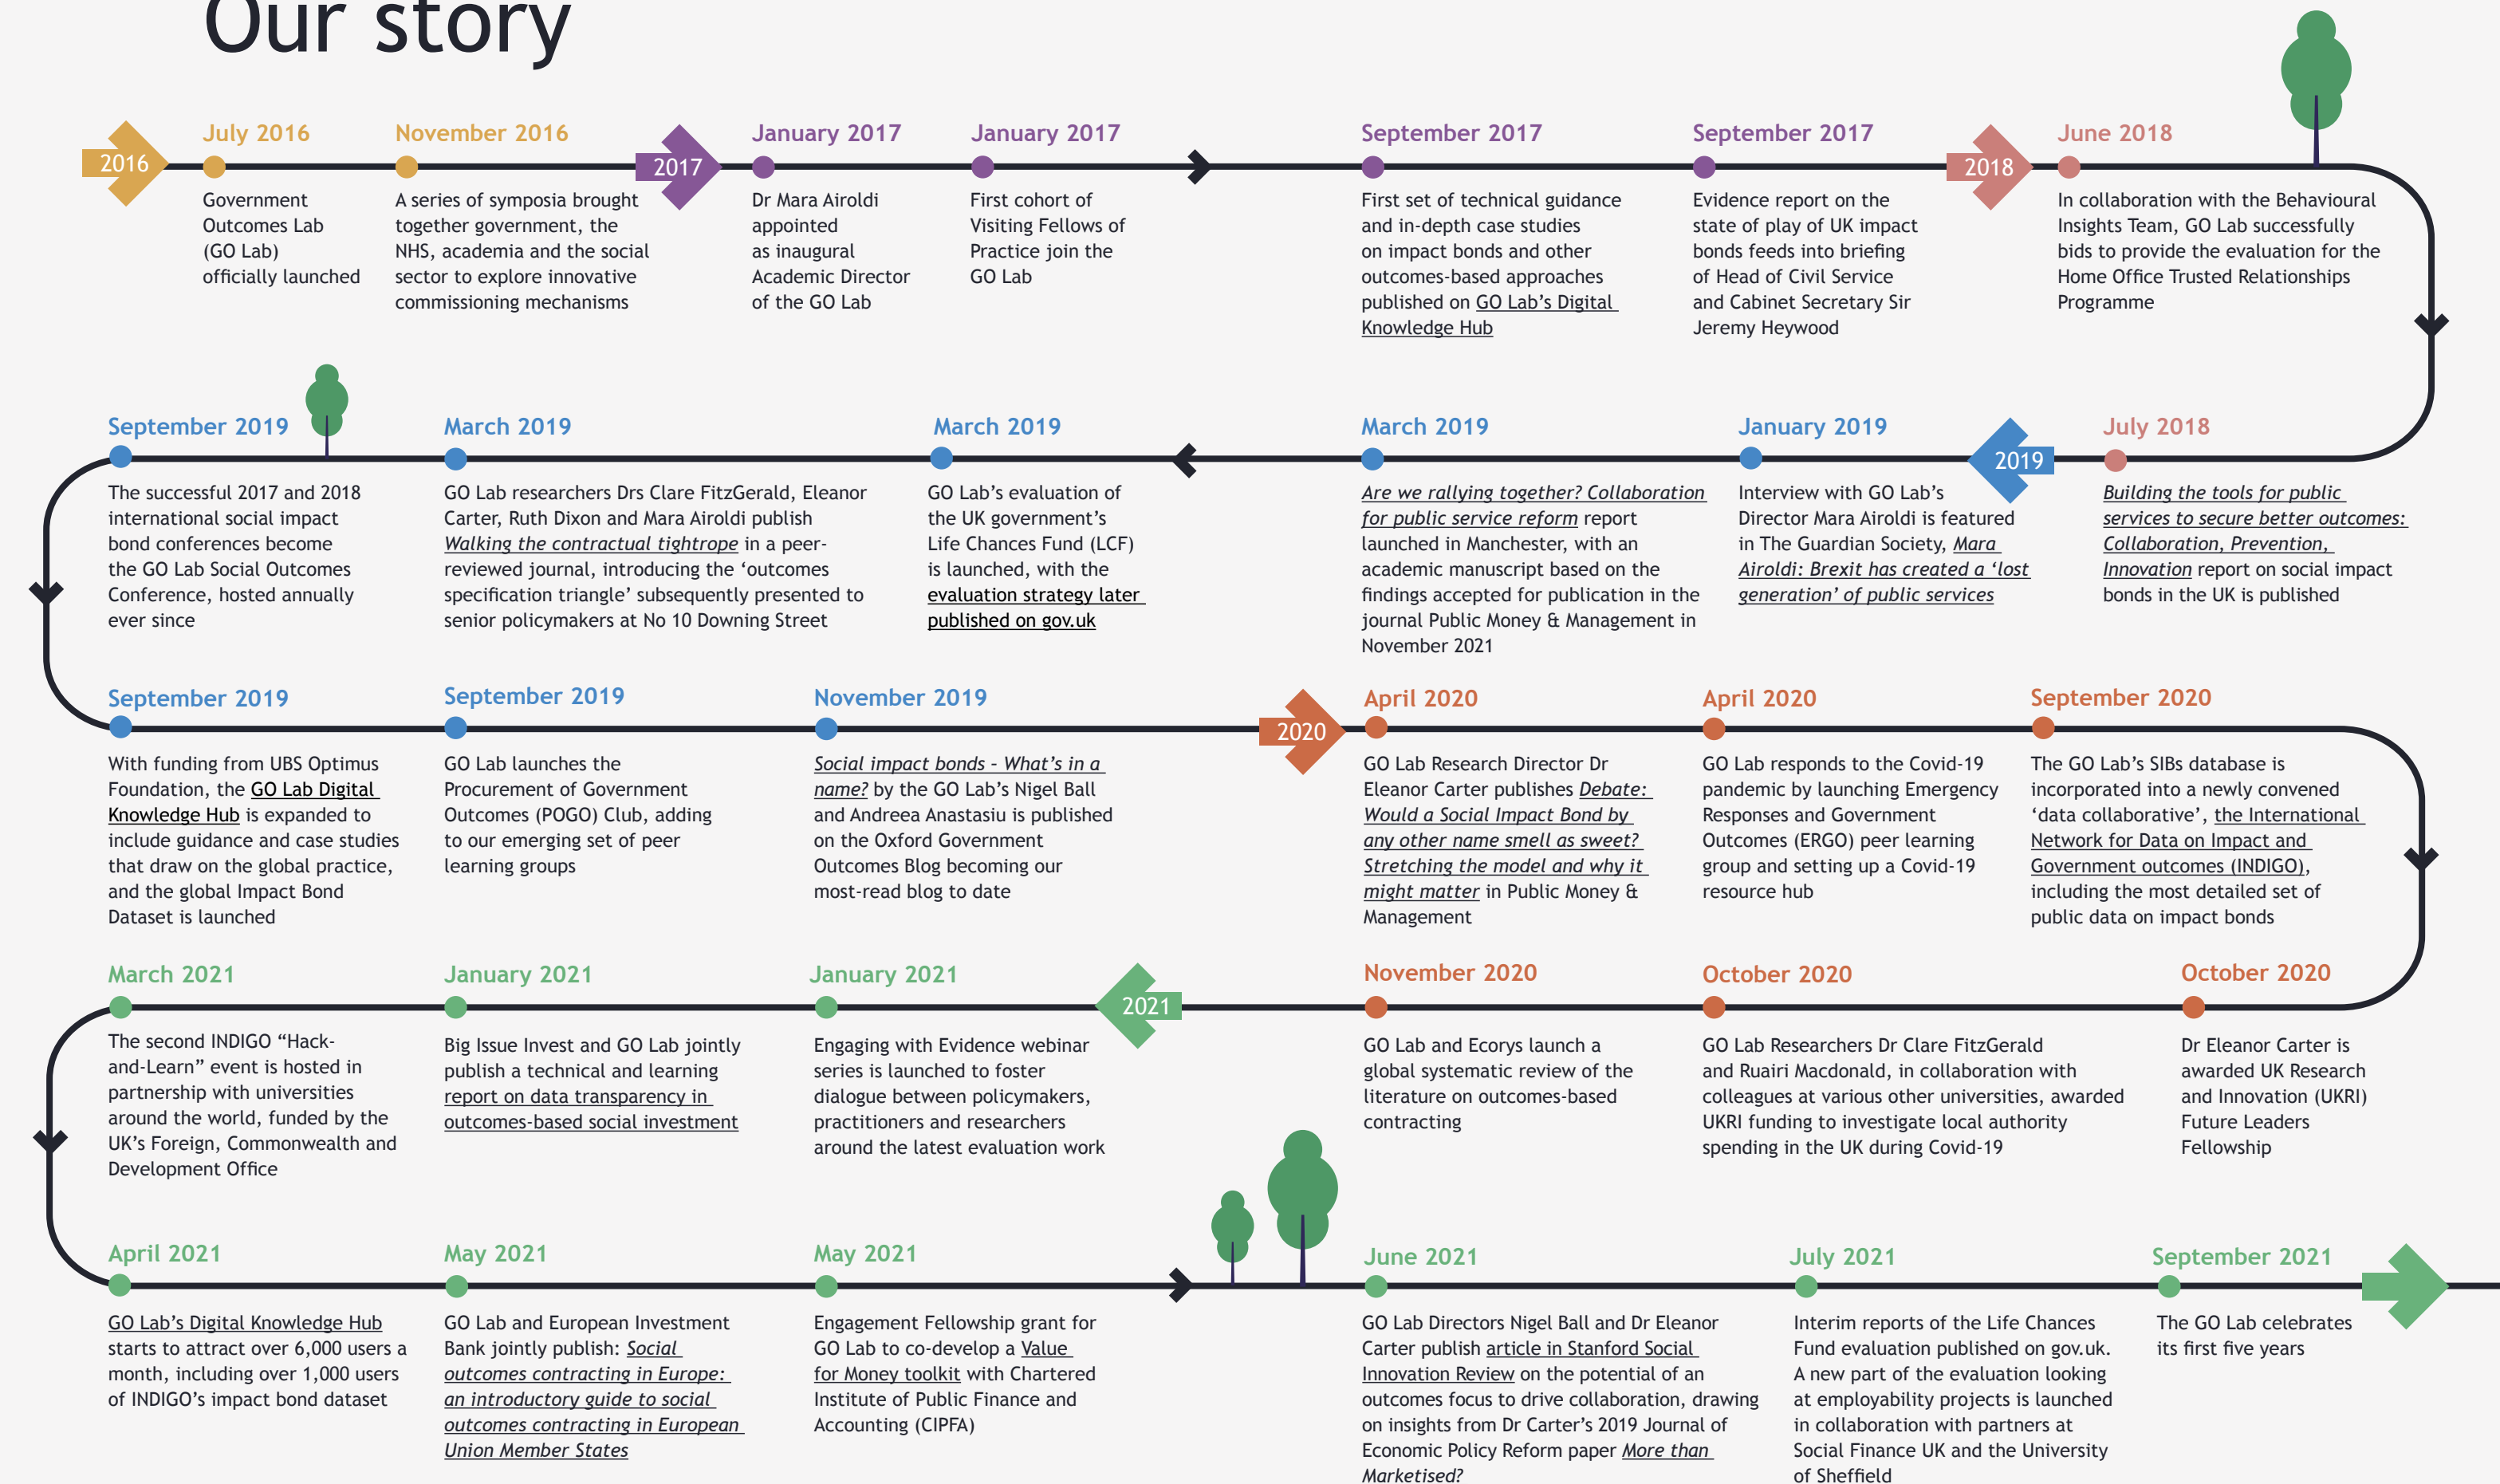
Our story

2016

July 2016

Government Outcomes Lab (GO Lab) officially launched

November 2016

A series of symposia brought together government, the NHS, academia and the social sector to explore innovative commissioning mechanisms

2017

January 2017

Dr Mara Airoldi appointed as inaugural Academic Director of the GO Lab

January 2017

First cohort of Visiting Fellows of Practice join the GO Lab

September 2017

First set of technical guidance and in-depth case studies on impact bonds and other outcomes-based approaches published on GO Lab's Digital Knowledge Hub

September 2017

Evidence report on the state of play of UK impact bonds feeds into briefing of Head of Civil Service and Cabinet Secretary Sir Jeremy Heywood

2018

June 2018

In collaboration with the Behavioural Insights Team, GO Lab successfully bids to provide the evaluation for the Home Office Trusted Relationships Programme

July 2018

Building the tools for public services to secure better outcomes: Collaboration, Prevention, Innovation report on social impact bonds in the UK is published

2019

January 2019

Interview with GO Lab's Director Mara Airoldi is featured in The Guardian Society, Mara Airoldi: Brexit has created a 'lost generation' of public services

March 2019

Are we rallying together? Collaboration for public service reform report launched in Manchester, with an academic manuscript based on the findings accepted for publication in the journal Public Money & Management in November 2021

March 2019

GO Lab's evaluation of the UK government's Life Chances Fund (LCF) is launched, with the evaluation strategy later published on gov.uk

March 2019

GO Lab researchers Drs Clare FitzGerald, Eleanor Carter, Ruth Dixon and Mara Airoldi publish Walking the contractual tightrope in a peer-reviewed journal, introducing the 'outcomes specification triangle' subsequently presented to senior policymakers at No 10 Downing Street

September 2019

The successful 2017 and 2018 international social impact bond conferences become the GO Lab Social Outcomes Conference, hosted annually ever since

September 2019

With funding from UBS Optimus Foundation, the GO Lab Digital Knowledge Hub is expanded to include guidance and case studies that draw on the global practice, and the global Impact Bond Dataset is launched

September 2019

GO Lab launches the Procurement of Government Outcomes (POGO) Club, adding to our emerging set of peer learning groups

November 2019

Social impact bonds - What's in a name? by the GO Lab's Nigel Ball and Andreea Anastasiu is published on the Oxford Government Outcomes Blog becoming our most-read blog to date

2020

April 2020

GO Lab Research Director Dr Eleanor Carter publishes Debate: Would a Social Impact Bond by any other name smell as sweet? Stretching the model and why it might matter in Public Money & Management

April 2020

GO Lab responds to the Covid-19 pandemic by launching Emergency Responses and Government Outcomes (ERGO) peer learning group and setting up a Covid-19 resource hub

September 2020

The GO Lab's SIBs database is incorporated into a newly convened 'data collaborative', the International Network for Data on Impact and Government outcomes (INDIGO), including the most detailed set of public data on impact bonds

October 2020

Dr Eleanor Carter is awarded UK Research and Innovation (UKRI) Future Leaders Fellowship

October 2020

GO Lab Researchers Dr Clare FitzGerald and Ruairi Macdonald, in collaboration with colleagues at various other universities, awarded UKRI funding to investigate local authority spending in the UK during Covid-19

November 2020

GO Lab and Ecorys launch a global systematic review of the literature on outcomes-based contracting

2021

January 2021

Engaging with Evidence webinar series is launched to foster dialogue between policymakers, practitioners and researchers around the latest evaluation work

January 2021

Big Issue Invest and GO Lab jointly publish a technical and learning report on data transparency in outcomes-based social investment

March 2021

The second INDIGO "Hack-and-Learn" event is hosted in partnership with universities around the world, funded by the UK's Foreign, Commonwealth and Development Office

April 2021

GO Lab's Digital Knowledge Hub starts to attract over 6,000 users a month, including over 1,000 users of INDIGO's impact bond dataset

May 2021

GO Lab and European Investment Bank jointly publish: Social outcomes contracting in Europe: an introductory guide to social outcomes contracting in European Union Member States

May 2021

Engagement Fellowship grant for GO Lab to co-develop a Value for Money toolkit with Chartered Institute of Public Finance and Accounting (CIPFA)

June 2021

GO Lab Directors Nigel Ball and Dr Eleanor Carter publish article in Stanford Social Innovation Review on the potential of an outcomes focus to drive collaboration, drawing on insights from Dr Carter's 2019 Journal of Economic Policy Reform paper More than Marketised?

July 2021

Interim reports of the Life Chances Fund evaluation published on gov.uk. A new part of the evaluation looking at employability projects is launched in collaboration with partners at Social Finance UK and the University of Sheffield

September 2021

The GO Lab celebrates its first five years